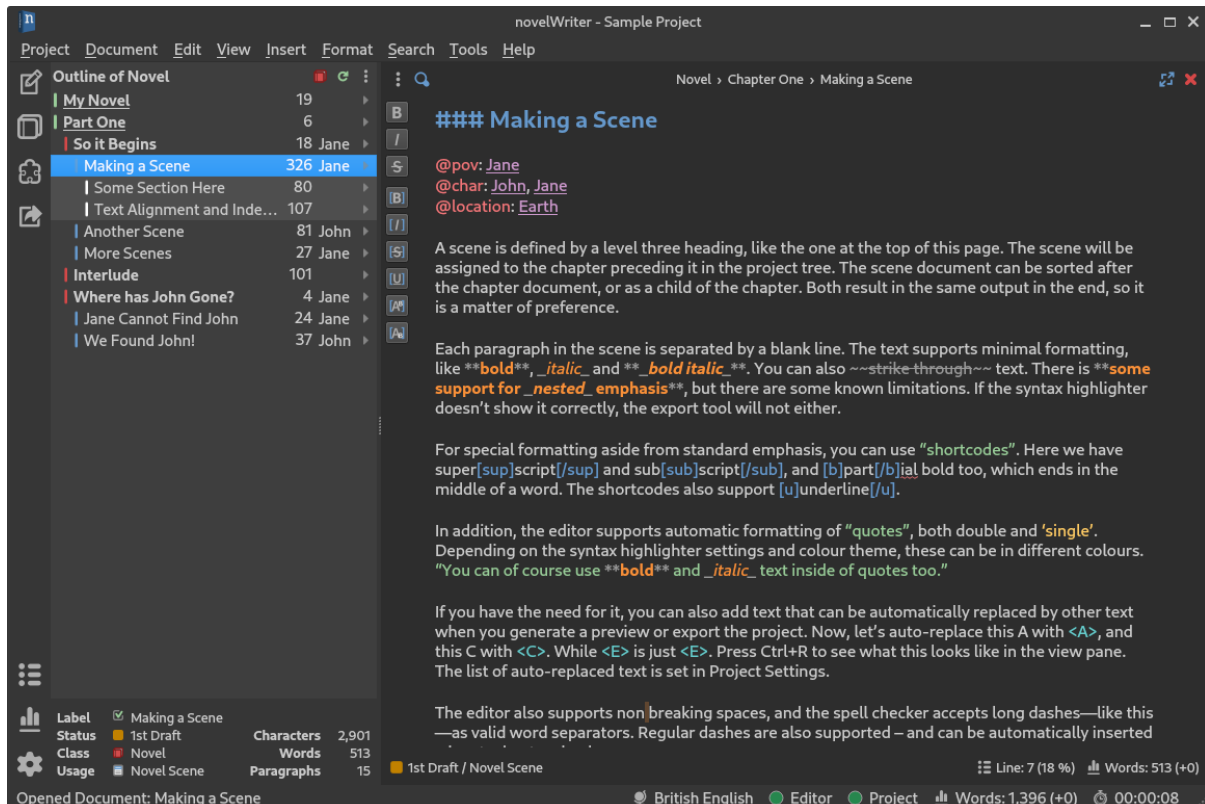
novelWriter - Sample Project

Project Document Edit View Insert Format Search Tools Help

Outline of Novel

| | | |
|---|---|---|
| My Novel | 19 | |
| Part One | 6 | |
| So it Begins | 18 | Jane |
| Making a Scene | 326 | Jane |
| Some Section Here | 80 | |
| Text Alignment and Inde… | 107 | |
| Another Scene | 81 | John |
| More Scenes | 27 | Jane |
| Interlude | 101 | |
| Where has John Gone? | 4 | Jane |
| Jane Cannot Find John | 24 | Jane |
| We Found John! | 37 | John |

Label Making a Scene
Status 1st Draft
Class Novel
Usage Novel Scene
Characters 2,901
Words 513
Paragraphs 15

B I S [B] [/] [S] [U]

Novel › Chapter One › Making a Scene

### Making a Scene

@pov: Jane
@char: John, Jane
@location: Earth

A scene is defined by a level three heading, like the one at the top of this page. The scene will be assigned to the chapter preceding it in the project tree. The scene document can be sorted after the chapter document, or as a child of the chapter. Both result in the same output in the end, so it is a matter of preference.

Each paragraph in the scene is separated by a blank line. The text supports minimal formatting, like **bold**, _italic_ and **_bold italic_**. You can also ~~strike through~~ text. There is **some support for _nested_ emphasis**, but there are some known limitations. If the syntax highlighter doesn't show it correctly, the export tool will not either.

For special formatting aside from standard emphasis, you can use "shortcodes". Here we have super[sup]script[/sup] and sub[sub]script[/sub], and [b]part[/b]ial bold too, which ends in the middle of a word. The shortcodes also support [u]underline[/u].

In addition, the editor supports automatic formatting of "quotes", both double and 'single'. Depending on the syntax highlighter settings and colour theme, these can be in different colours. "You can of course use **bold** and _italic_ text inside of quotes too."

If you have the need for it, you can also add text that can be automatically replaced by other text when you generate a preview or export the project. Now, let's auto-replace this A with <A>, and this C with <C>. While <E> is just <E>. Press Ctrl+R to see what this looks like in the view pane. The list of auto-replaced text is set in Project Settings.

The editor also supports non breaking spaces, and the spell checker accepts long dashes—like this—as valid word separators. Regular dashes are also supported – and can be automatically inserted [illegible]

1st Draft / Novel Scene
Line: 7 (18 %) Words: 513 (+0)

Opened Document: Making a Scene
British English Editor Project Words: 1,396 (+0) 00:00:08